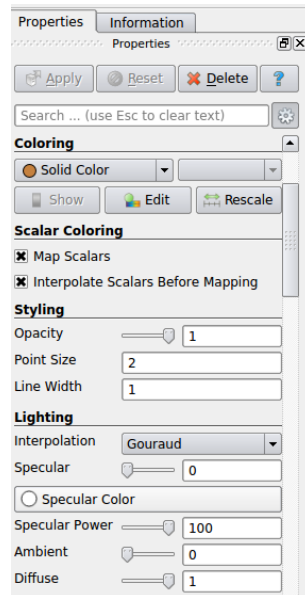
Properties Information

Properties

Apply Reset Delete ?

Search ... (use Esc to clear text)

Coloring

Solid Color

Show Edit Rescale

Scalar Coloring

Map Scalars

Interpolate Scalars Before Mapping

Styling

Opacity 1

Point Size 2

Line Width 1

Lighting

Interpolation Gouraud

Specular 0

Specular Color

Specular Power 100

Ambient 0

Diffuse 1